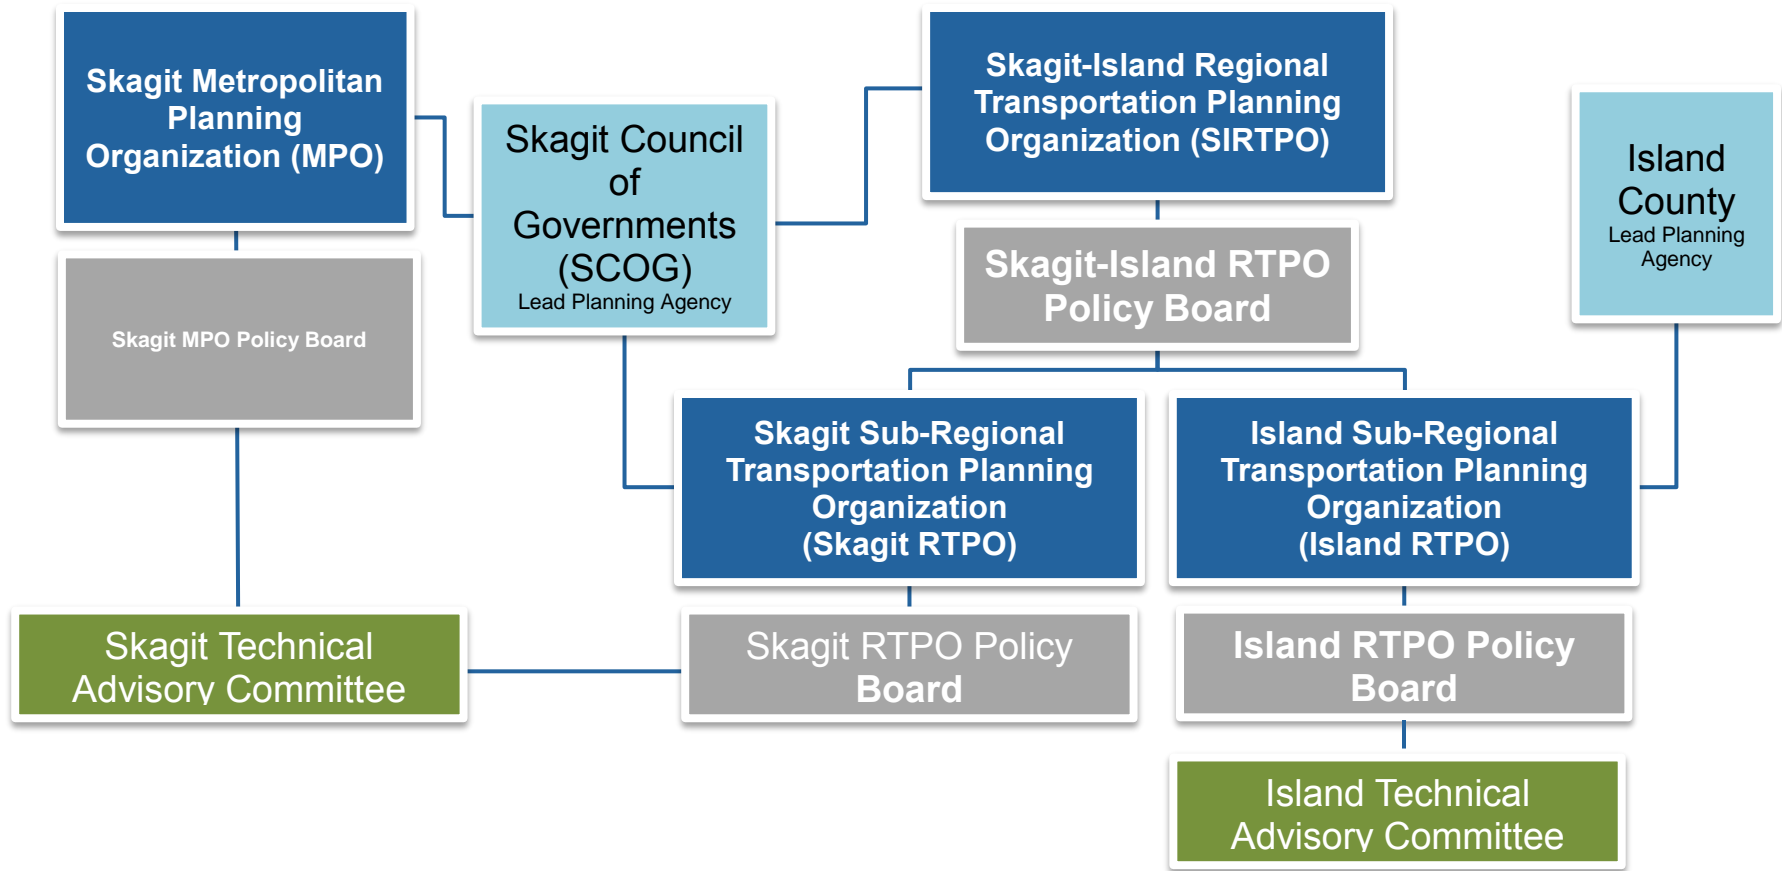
Skagit Metropolitan Planning Organization (MPO)

Skagit MPO Policy Board

Skagit Council of Governments (SCOG)
Lead Planning Agency

Skagit-Island Regional Transportation Planning Organization (SIRTPO)

Skagit-Island RTPO Policy Board

Island County
Lead Planning Agency

Skagit Sub-Regional Transportation Planning Organization (Skagit RTPO)

Island Sub-Regional Transportation Planning Organization (Island RTPO)

Skagit Technical Advisory Committee

Skagit RTPO Policy Board

Island RTPO Policy Board

Island Technical Advisory Committee